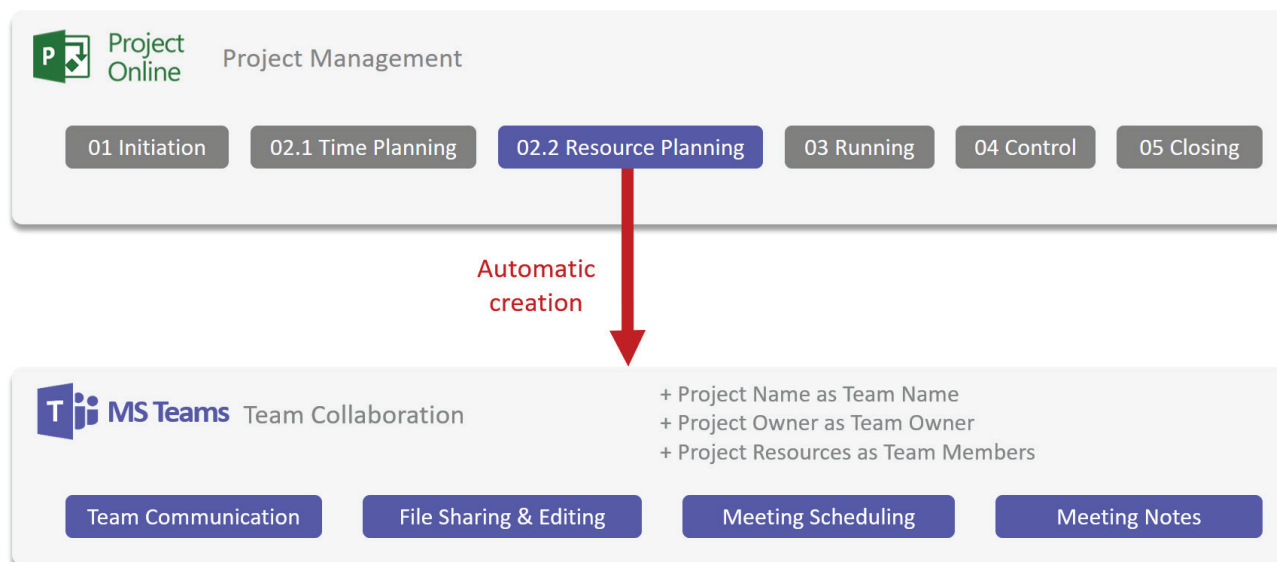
P Project Online Project Management

01 Initiation
02.1 Time Planning
02.2 Resource Planning
03 Running
04 Control
05 Closing

Automatic creation

T MS Teams Team Collaboration

+ Project Name as Team Name
+ Project Owner as Team Owner
+ Project Resources as Team Members

Team Communication
File Sharing & Editing
Meeting Scheduling
Meeting Notes